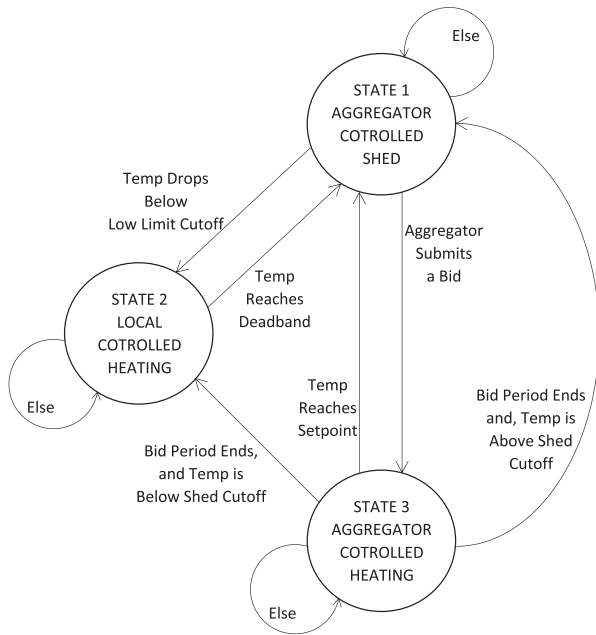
Else

STATE 1
AGGREGATOR
COTROLLED
SHED

Temp Drops
Below
Low Limit Cutoff

Aggregator
Submits
a Bid

Temp
Reaches
Deadband

STATE 2
LOCAL
COTROLLED
HEATING

Else

Temp
Reaches
Setpoint

Bid Period Ends
and, Temp is
Above Shed
Cutoff

Bid Period Ends,
and Temp is
Below Shed Cutoff

STATE 3
AGGREGATOR
COTROLLED
HEATING

Else